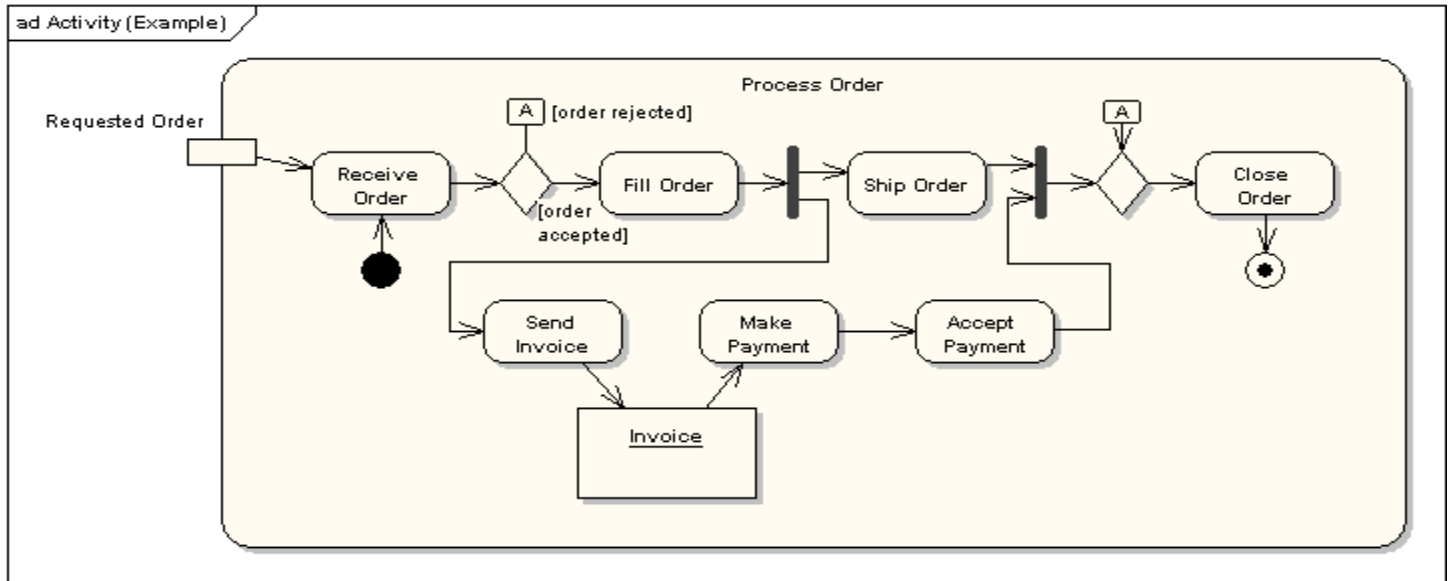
ad Activity (Example)

Process Order

Requested Order

Receive Order

A

[order rejected]

[order accepted]

Fill Order

Ship Order

A

Close Order

Send Invoice

Make Payment

Accept Payment

Invoice